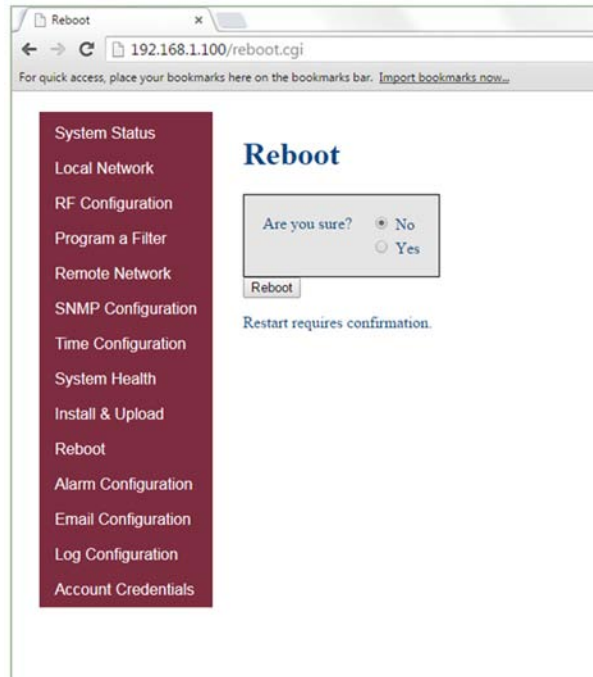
Reboot ×

192.168.1.100/reboot.cgi

For quick access, place your bookmarks here on the bookmarks bar. Import bookmarks now...

System Status
Local Network
RF Configuration
Program a Filter
Remote Network
SNMP Configuration
Time Configuration
System Health
Install & Upload
Reboot
Alarm Configuration
Email Configuration
Log Configuration
Account Credentials

Reboot

Are you sure? No
Yes

Reboot

Restart requires confirmation.